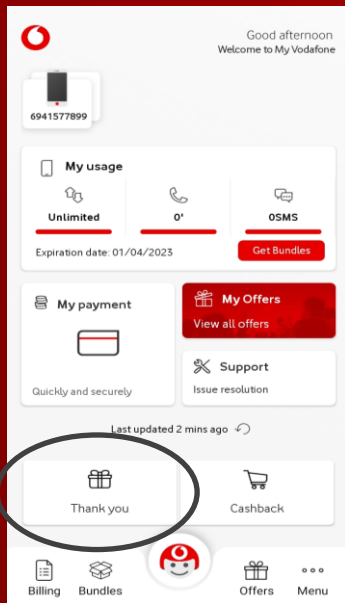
Good afternoon
Welcome to My Vodafone

6941577899

My usage

Unlimited

0'

0SMS

Expiration date: 01/04/2023

Get Bundles

My payment

Quickly and securely

My Offers
View all offers

Support
Issue resolution

Last updated 2 mins ago

Thank you

Cashback

Billing

Bundles

Offers

Menu